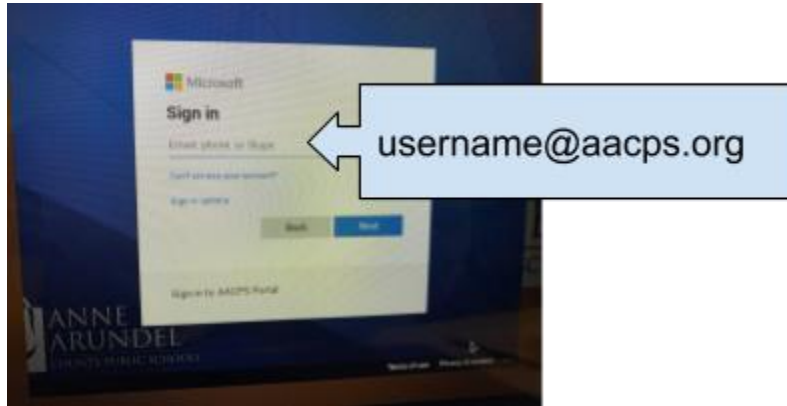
Microsoft

Sign in

Email, phone, or Skype

Can't access your account?

Sign-in options

Back

Next

Sign in to AACPS Portal

username@aacps.org

ANNE ARUNDEL COUNTY PUBLIC SCHOOLS

Terms of use Privacy & cookies